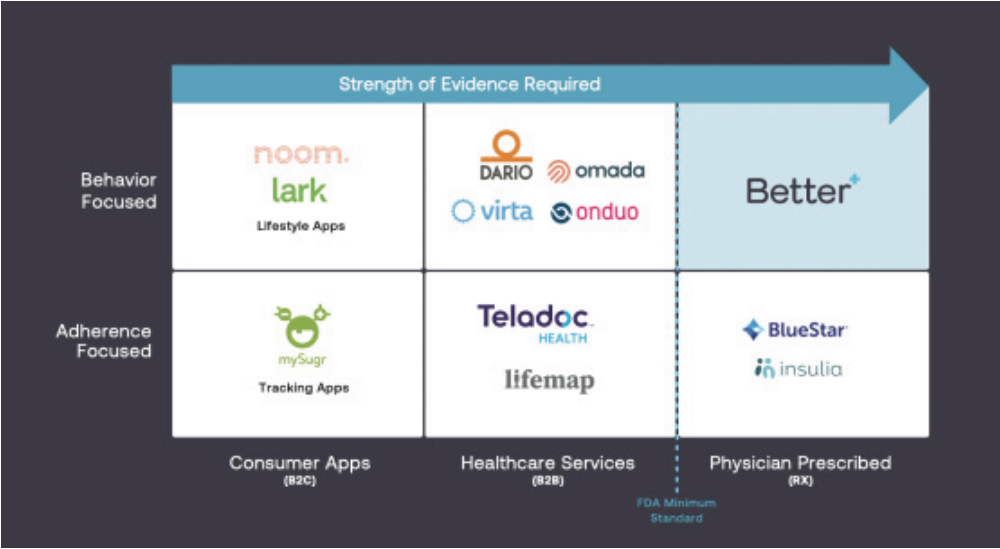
Strength of Evidence Required

| | | | |
|---|---|---|---|
| Behavior Focused | noom. lark Lifestyle Apps | DARIO omada virta onduo | Better |
| Adherence Focused | mySugr Tracking Apps | Teladoc. HEALTH lifemap | BlueStar insulia |
| | Consumer Apps (B2C) | Healthcare Services (B2B) | Physician Prescribed (RX) |

FDA Minimum Standard